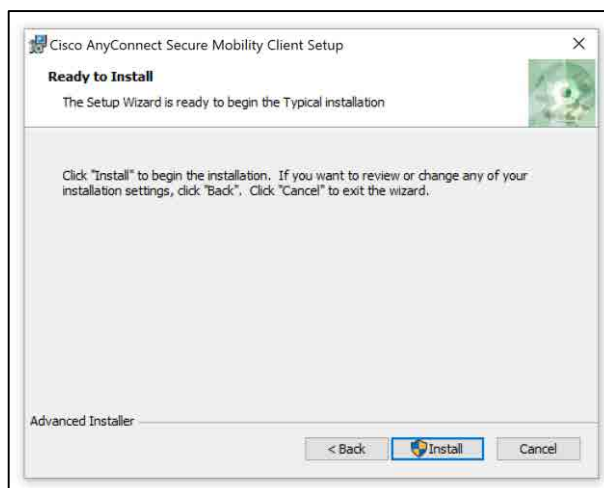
Cisco AnyConnect Secure Mobility Client Setup

×

Ready to Install

The Setup Wizard is ready to begin the Typical installation

Click "Install" to begin the installation. If you want to review or change any of your installation settings, click "Back". Click "Cancel" to exit the wizard.

Advanced Installer

< Back

Install

Cancel